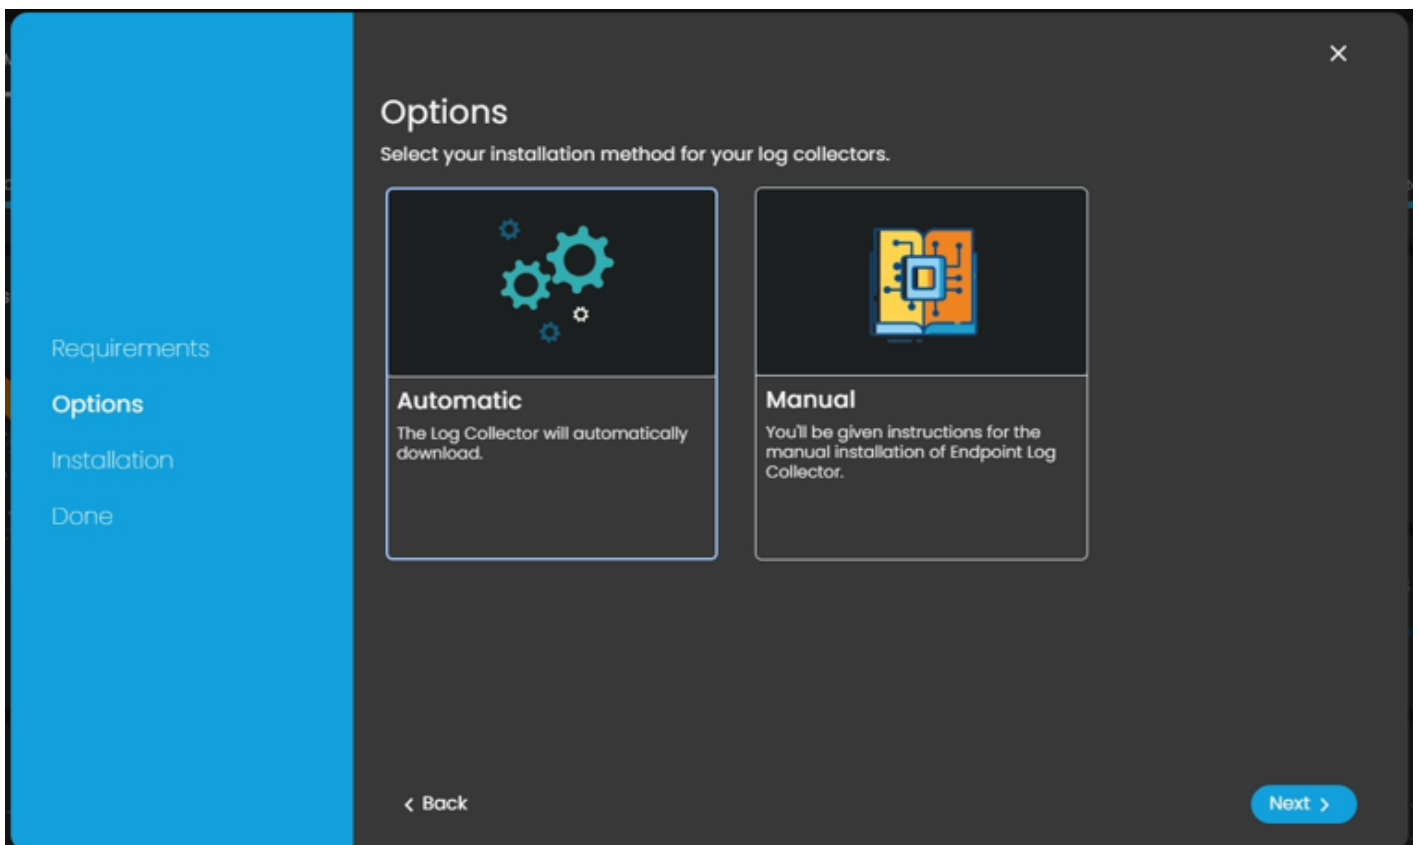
Requirements
Options
Installation
Done

×

Options

Select your installation method for your log collectors.

Automatic
The Log Collector will automatically download.

Manual
You'll be given instructions for the manual installation of Endpoint Log Collector.

< Back

Next >